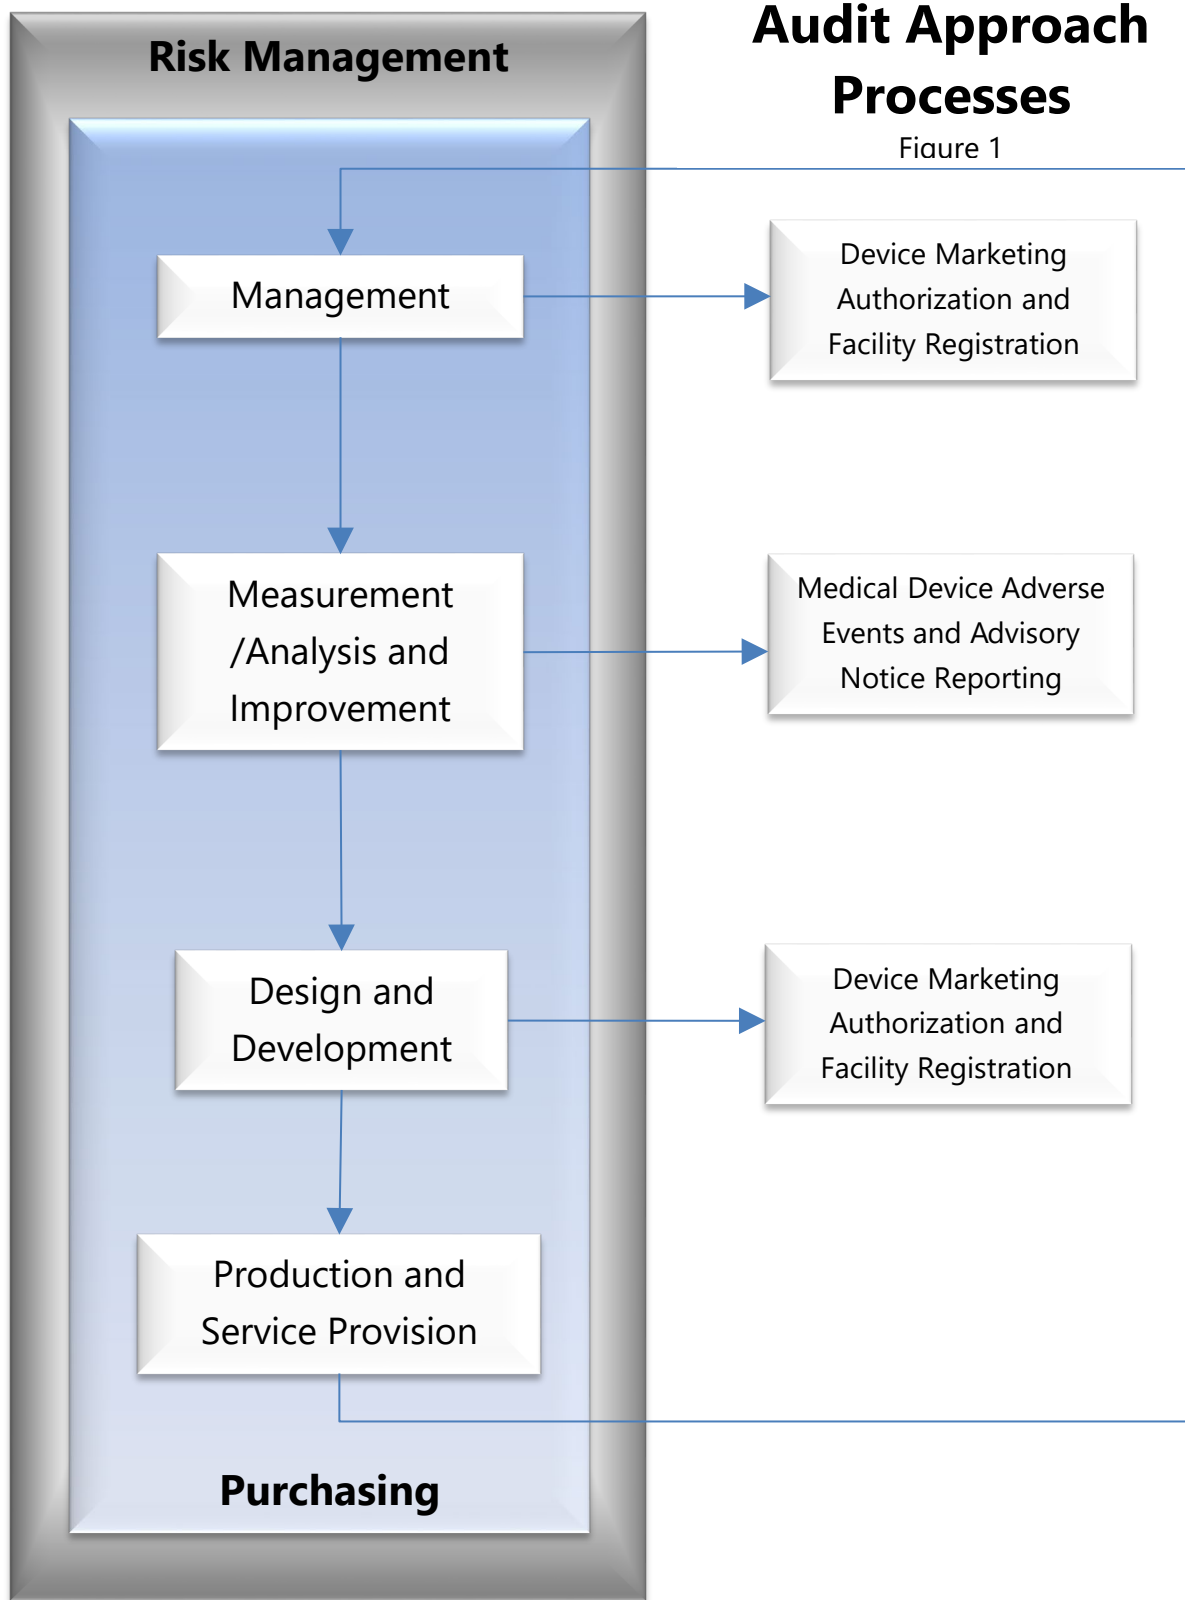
Audit Approach Processes

Figure 1

Risk Management

Management

Device Marketing Authorization and Facility Registration

Measurement /Analysis and Improvement

Medical Device Adverse Events and Advisory Notice Reporting

Design and Development

Device Marketing Authorization and Facility Registration

Production and Service Provision

Purchasing